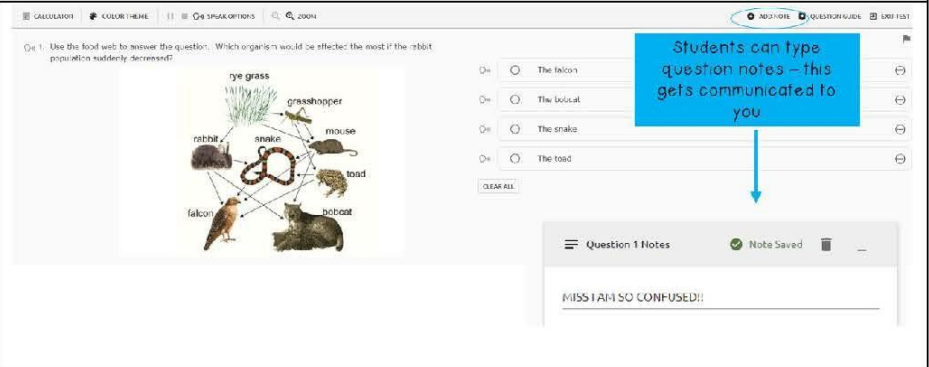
CALCULATOR COLOR THEME SPEAK OPTIONS ZOOM ADD NOTE QUESTION GUIDE EXIT TEST

1. Use the food web to answer the question. Which organism would be affected the most if the rabbit population suddenly decreased?

rye grass
grasshopper
rabbit
snake
mouse
toad
falcon
bobcat

The falcon
The bobcat
The snake
The toad

CLEAR ALL

Students can type question notes – this gets communicated to you

Question 1 Notes
Note Saved

MISS I AM SO CONFUSED!!